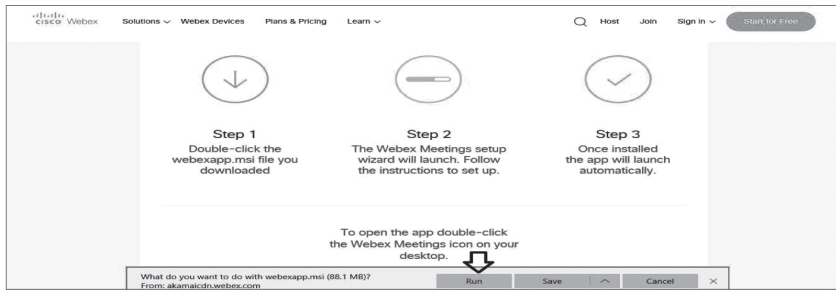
cisco Webex Solutions ⌄ Webex Devices Plans & Pricing Learn ⌄ Host Join Sign In ⌄ Start for Free

Step 1
Double-click the webexapp.msi file you downloaded

Step 2
The Webex Meetings setup wizard will launch. Follow the instructions to set up.

Step 3
Once installed the app will launch automatically.

To open the app double-click the Webex Meetings icon on your desktop.

What do you want to do with webexapp.msi (88.1 MB)?
From: akamaicdn.webex.com

Run Save Cancel ×